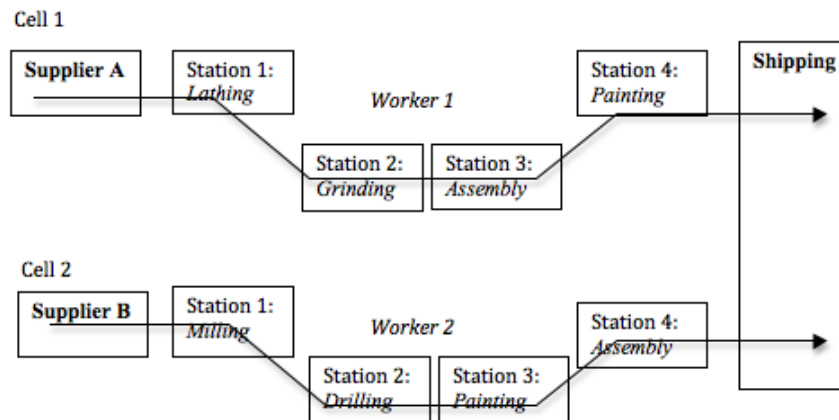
Cell 1

Supplier A

Station 1: Lathing

Worker 1

Station 4: Painting

Shipping

Station 2: Grinding

Station 3: Assembly

Cell 2

Supplier B

Station 1: Milling

Worker 2

Station 4: Assembly

Station 2: Drilling

Station 3: Painting